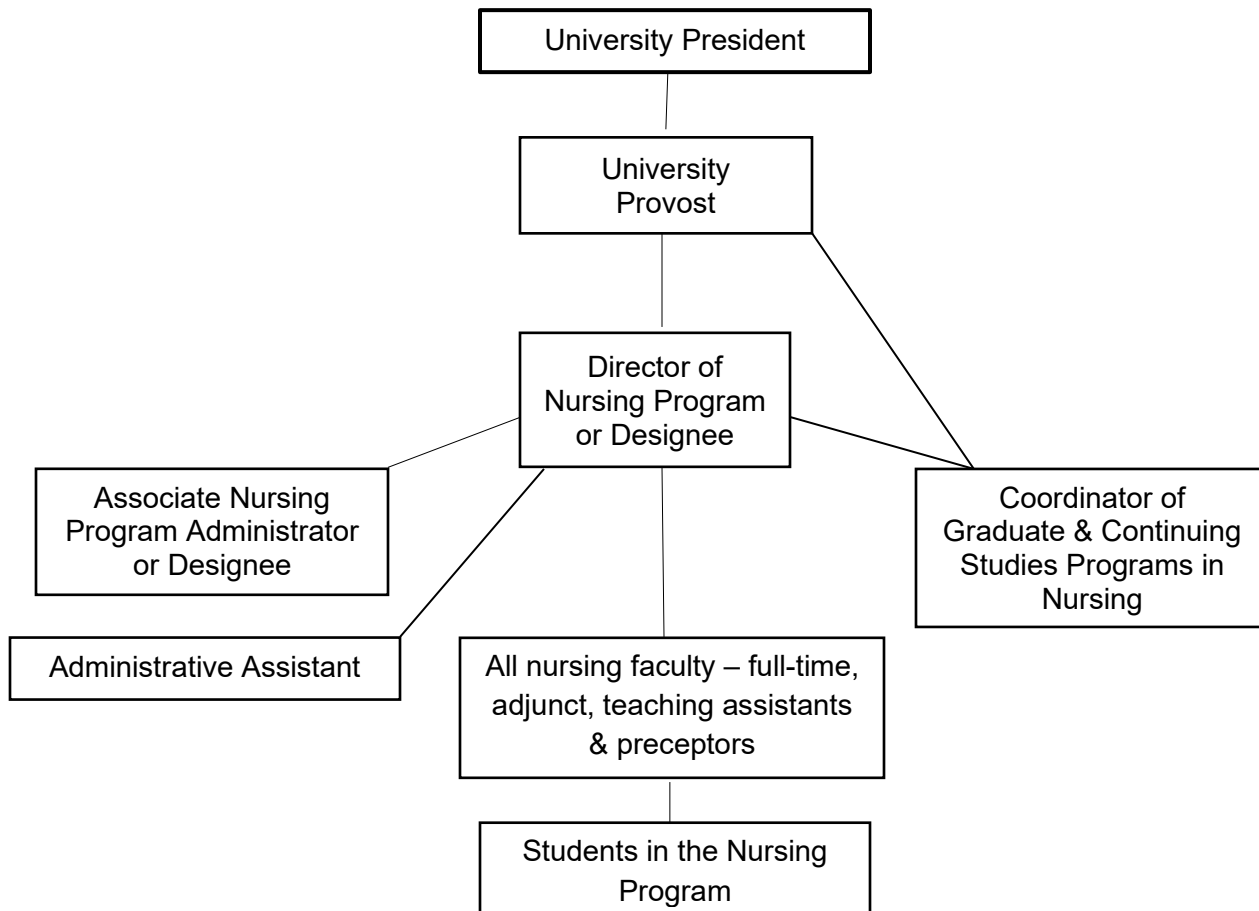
University President

University Provost

Director of Nursing Program or Designee

Associate Nursing Program Administrator or Designee

Coordinator of Graduate & Continuing Studies Programs in Nursing

Administrative Assistant

All nursing faculty – full-time, adjunct, teaching assistants & preceptors

Students in the Nursing Program